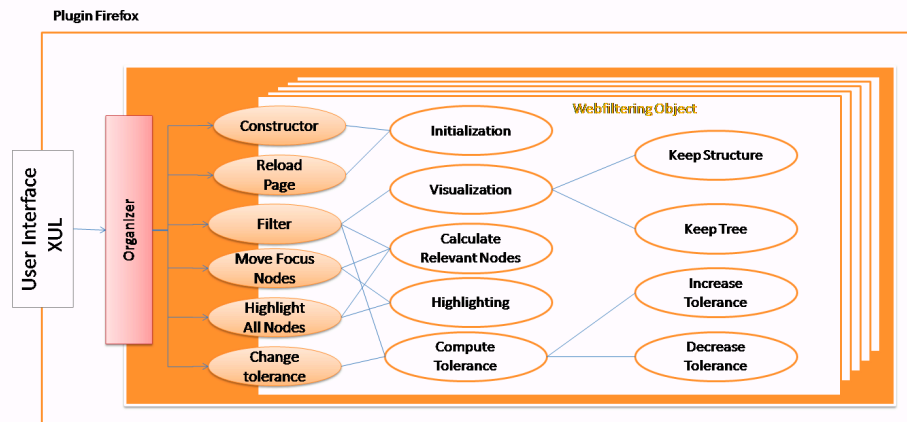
Plugin Firefox

User Interface XUL

Organizer

Webfiltering Object

Constructor

Reload Page

Filter

Move Focus Nodes

Highlight All Nodes

Change tolerance

Initialization

Visualization

Calculate Relevant Nodes

Highlighting

Compute Tolerance

Keep Structure

Keep Tree

Increase Tolerance

Decrease Tolerance